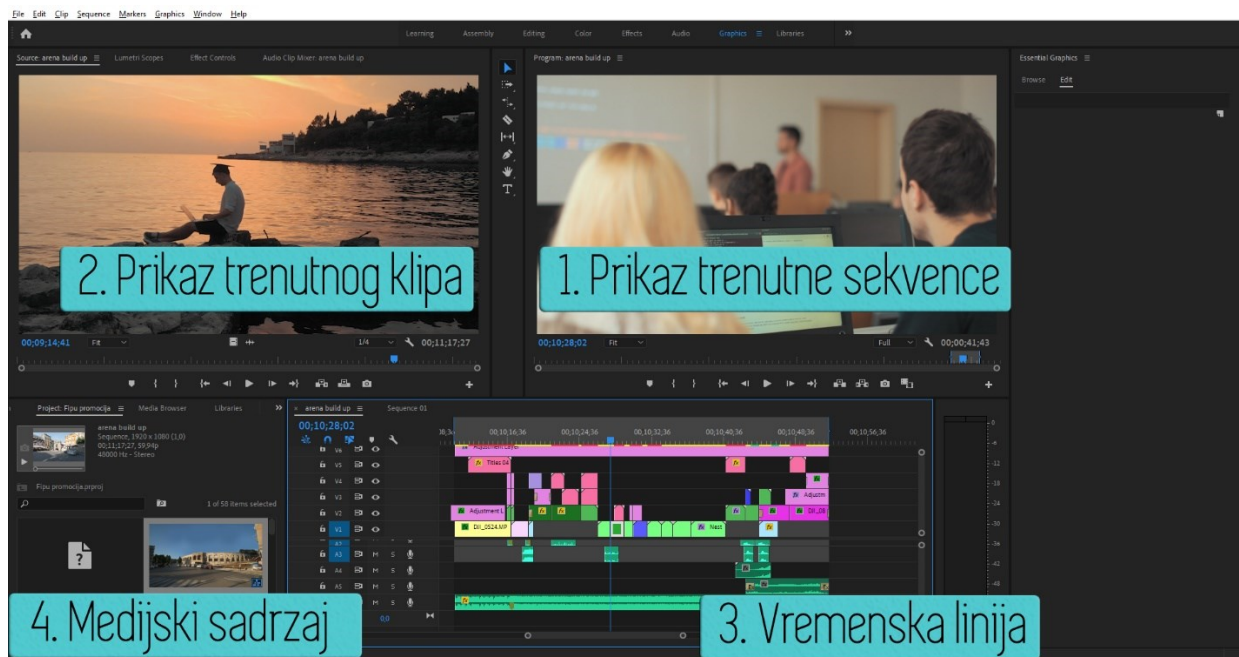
File Edit Clip Sequence Markers Graphics Window Help

Learning Assembly Editing Color Effects Audio Graphics Libraries

Source: arena build up Lumetri Scopes Effect Controls Audio Clip Mixer: arena build up

Program: arena build up

Essential Graphics
Browse Edit

2. Prikaz trenutnog klipa

1. Prikaz trenutne sekvence

00;09;14;41 Fit 1/4 00;11;17;27

00;10;28;02 Fit Full 00;00;41;43

Project: Fipu promocija Media Browser Libraries

arena build up
Sequence, 1920 x 1080 (1,0)
00;11;17;27, 59,94p
48000 Hz - Stereo

Fipu promocija.prproj

1 of 58 items selected

arena build up Sequence 01

00;10;28;02

00;10;16;36 00;10;24;36 00;10;32;36 00;10;40;36 00;10;48;36 00;10;56;36

V6 V5 V4 V3 V2 V1 A1 A3 A4 A5

Titles 04 Adjustment L DJI_0524.MP Nest Adjustm DJI_08

4. Medijski sadrzaj

3. Vremenska linija